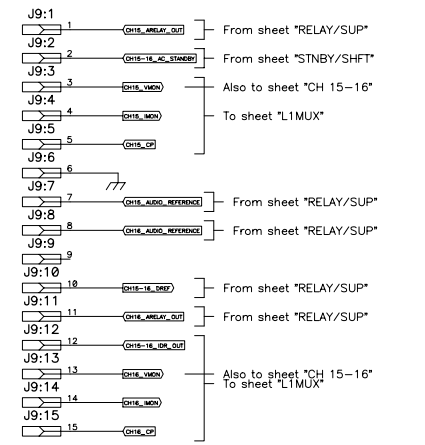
J9:1
1
From sheet "RELAY/SUP"
J9:2
2
From sheet "STNBY/SHFT"
J9:3
3
Also to sheet "CH 15-16"
J9:4
4
To sheet "L1MUX"
J9:5
5
J9:6
6
J9:7
7
From sheet "RELAY/SUP"
J9:8
8
From sheet "RELAY/SUP"
J9:9
9
J9:10
10
From sheet "RELAY/SUP"
J9:11
11
From sheet "RELAY/SUP"
J9:12
12
J9:13
13
Also to sheet "CH 15-16"
To sheet "L1MUX"
J9:14
14
J9:15
15